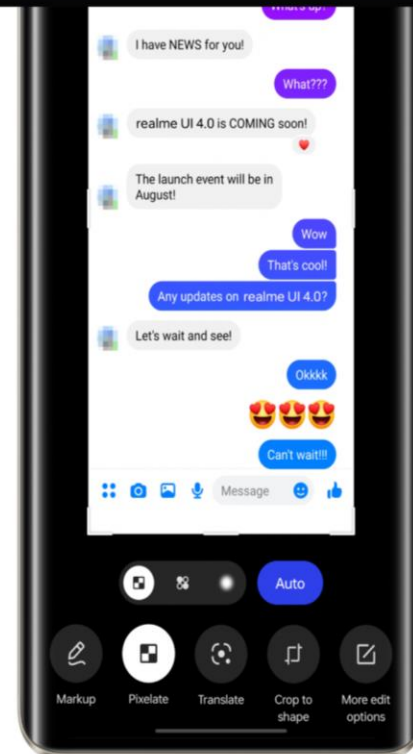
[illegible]

I have NEWS for you!

What???

realme UI 4.0 is COMING soon!

The launch event will be in August!

Wow

That's cool!

Any updates on realme UI 4.0?

Let's wait and see!

Okkkk

😍😍😍

Can't wait!!!

Message

Auto

Markup

Pixelate

Translate

Crop to shape

More edit options